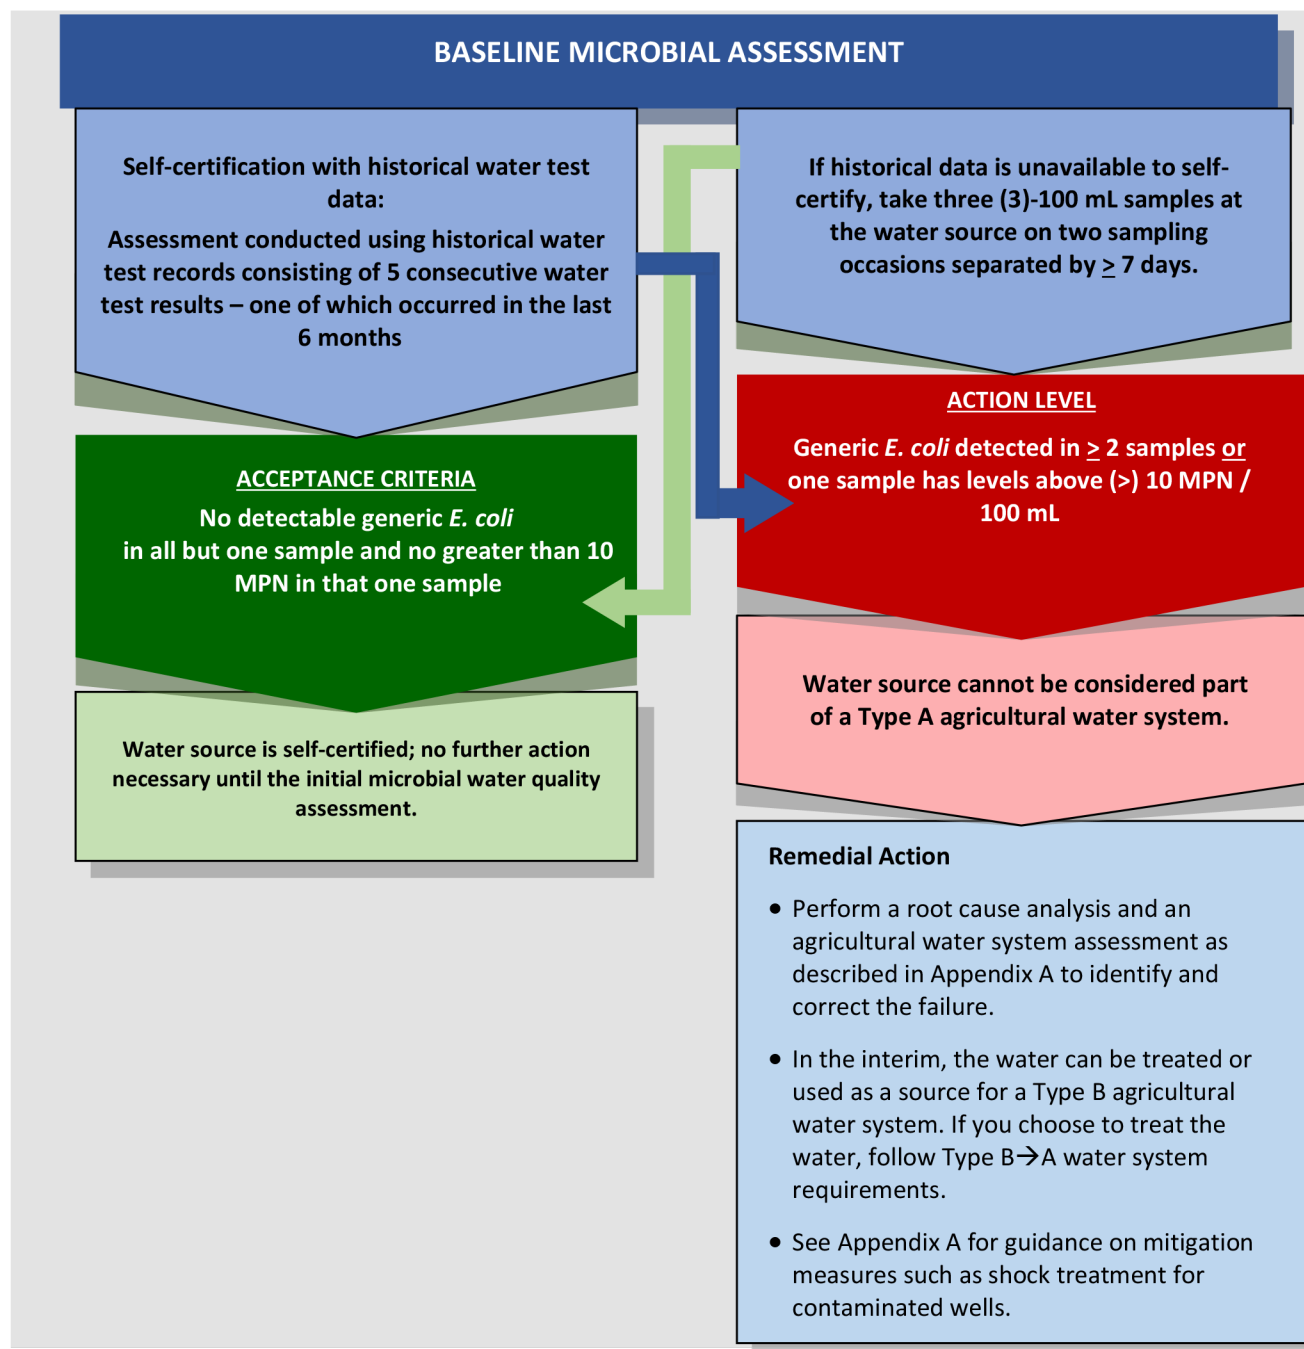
BASELINE MICROBIAL ASSESSMENT

Self-certification with historical water test data:

Assessment conducted using historical water test records consisting of 5 consecutive water test results – one of which occurred in the last 6 months

If historical data is unavailable to self-certify, take three (3)-100 mL samples at the water source on two sampling occasions separated by $\geq$ 7 days.

ACCEPTANCE CRITERIA

No detectable generic *E. coli* in all but one sample and no greater than 10 MPN in that one sample

ACTION LEVEL

Generic *E. coli* detected in $\geq$ 2 samples or one sample has levels above (>) 10 MPN / 100 mL

Water source is self-certified; no further action necessary until the initial microbial water quality assessment.

Water source cannot be considered part of a Type A agricultural water system.

Remedial Action

- Perform a root cause analysis and an agricultural water system assessment as described in Appendix A to identify and correct the failure.
- In the interim, the water can be treated or used as a source for a Type B agricultural water system. If you choose to treat the water, follow Type B→A water system requirements.
- See Appendix A for guidance on mitigation measures such as shock treatment for contaminated wells.